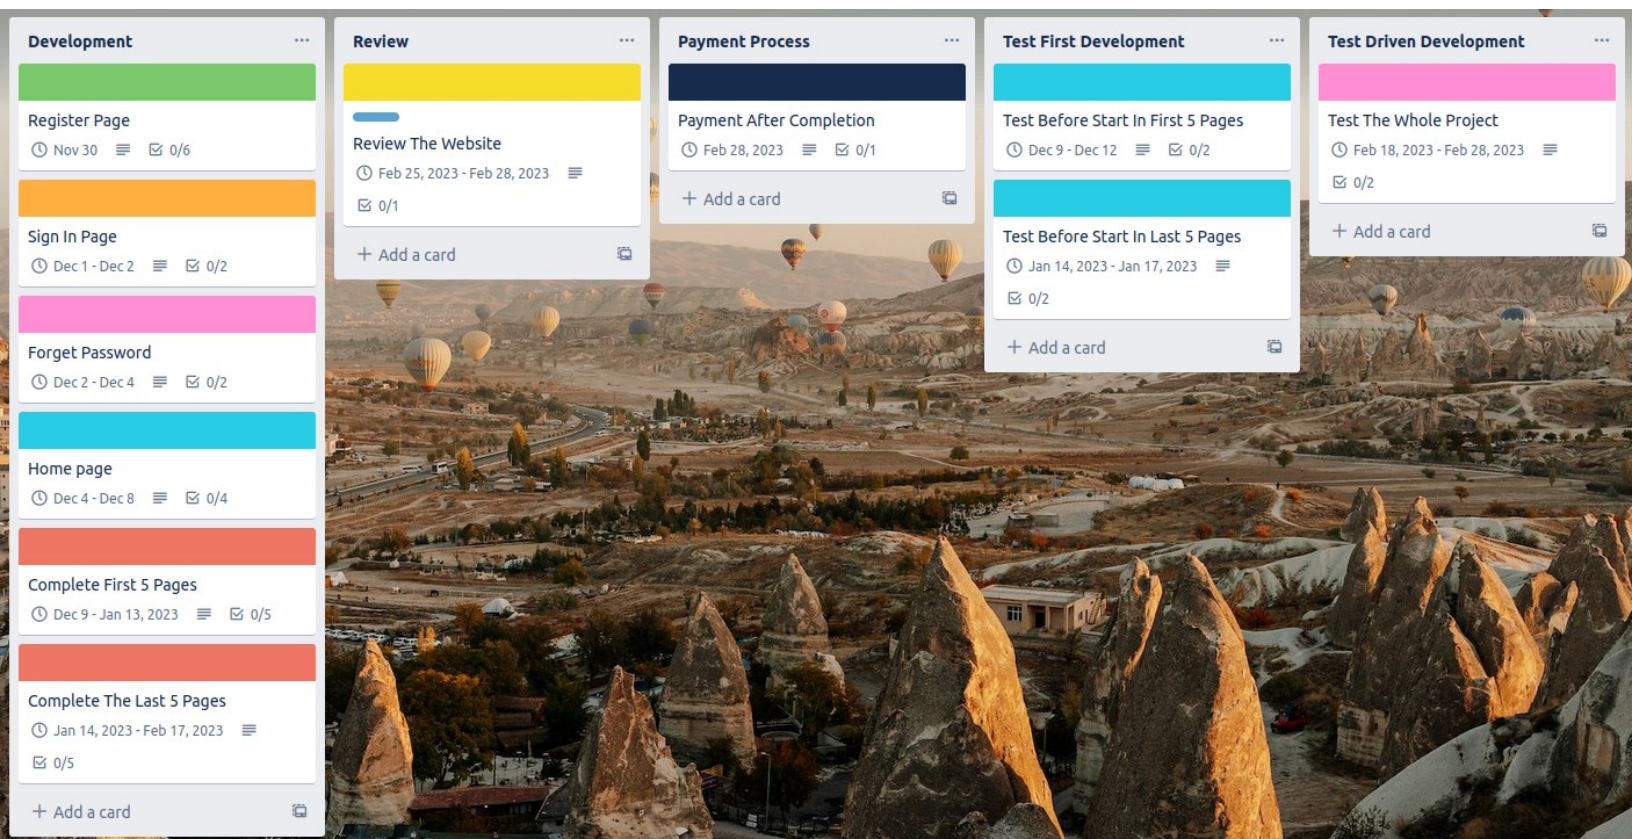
Development ···

Register Page
Nov 30 0/6

Sign In Page
Dec 1 - Dec 2 0/2

Forget Password
Dec 2 - Dec 4 0/2

Home page
Dec 4 - Dec 8 0/4

Complete First 5 Pages
Dec 9 - Jan 13, 2023 0/5

Complete The Last 5 Pages
Jan 14, 2023 - Feb 17, 2023
0/5

+ Add a card

Review ···

Review The Website
Feb 25, 2023 - Feb 28, 2023
0/1

+ Add a card

Payment Process ···

Payment After Completion
Feb 28, 2023 0/1

+ Add a card

Test First Development ···

Test Before Start In First 5 Pages
Dec 9 - Dec 12 0/2

Test Before Start In Last 5 Pages
Jan 14, 2023 - Jan 17, 2023
0/2

+ Add a card

Test Driven Development ···

Test The Whole Project
Feb 18, 2023 - Feb 28, 2023
0/2

+ Add a card